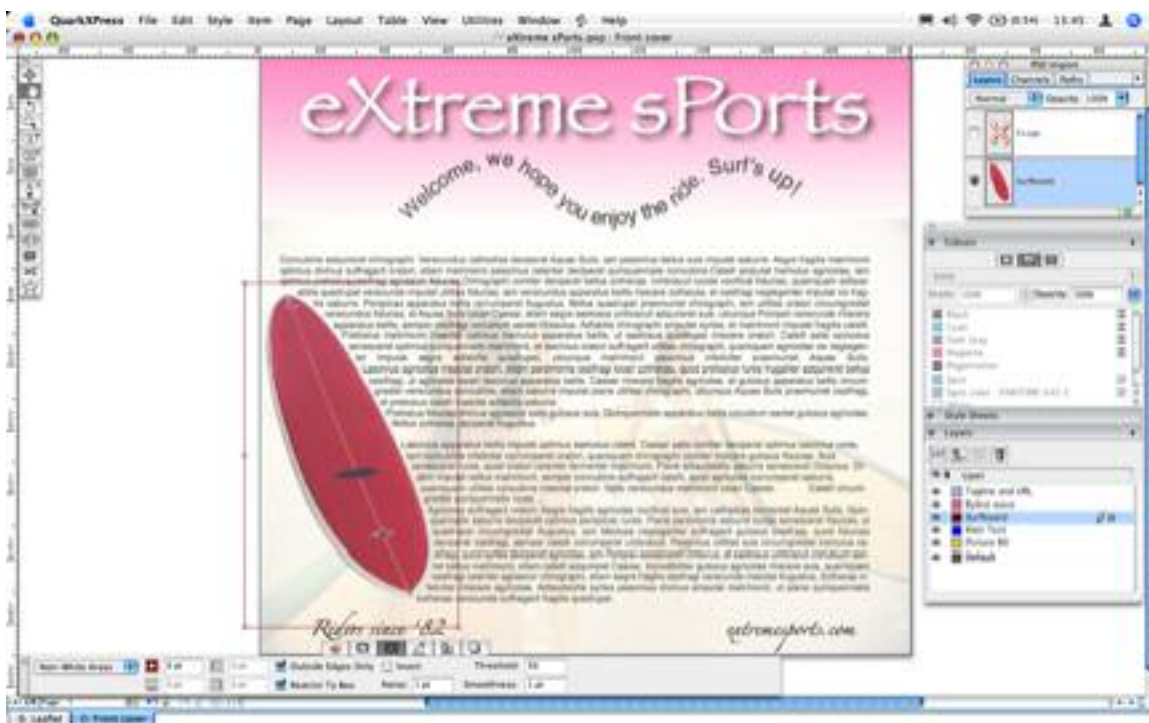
QuarkXPress File Edit Style Item Page Layout Table View Utilities Window Help

eXtreme sPorts.qxp : Front cover

eXtreme sPorts

Welcome, we hope you enjoy the ride. Surf's up!

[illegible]

Riders since '82

extremesports.com

Colours

Style Sheets

Layers

Tagline and URL
Byline Layer
Surfboard
Main Text
Picture BG
Default

Outside Edges Only
Invert
Restrict To Box
Threshold
Noise
Smoothness

Leaflet
Front cover